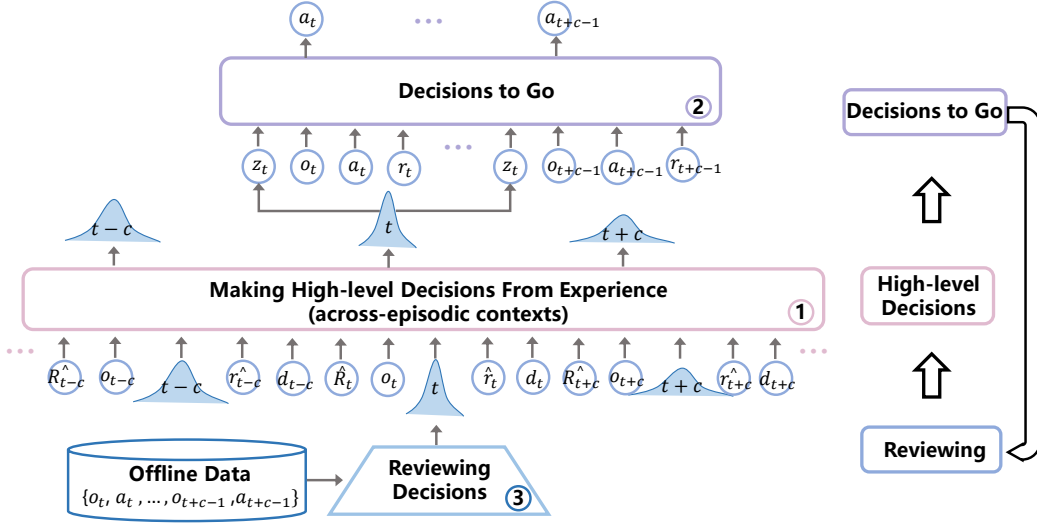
$a_t$ ... $a_{t+c-1}$

Decisions to Go 2

$z_t$ $o_t$ $a_t$ $r_t$ ... $z_t$ $o_{t+c-1}$ $a_{t+c-1}$ $r_{t+c-1}$

$t-c$ $t$ $t+c$

Making High-level Decisions From Experience (across-episodic contexts) 1

... $\hat{R}_{t-c}$ $o_{t-c}$ $t-c$ $\hat{r}_{t-c}$ $d_{t-c}$ $\hat{R}_t$ $o_t$ $t$ $\hat{r}_t$ $d_t$ $\hat{R}_{t+c}$ $o_{t+c}$ $t+c$ $\hat{r}_{t+c}$ $d_{t+c}$ ...

Offline Data
$\{o_t, a_t, ..., o_{t+c-1}, a_{t+c-1}\}$

Reviewing Decisions 3

Decisions to Go

High-level Decisions

Reviewing